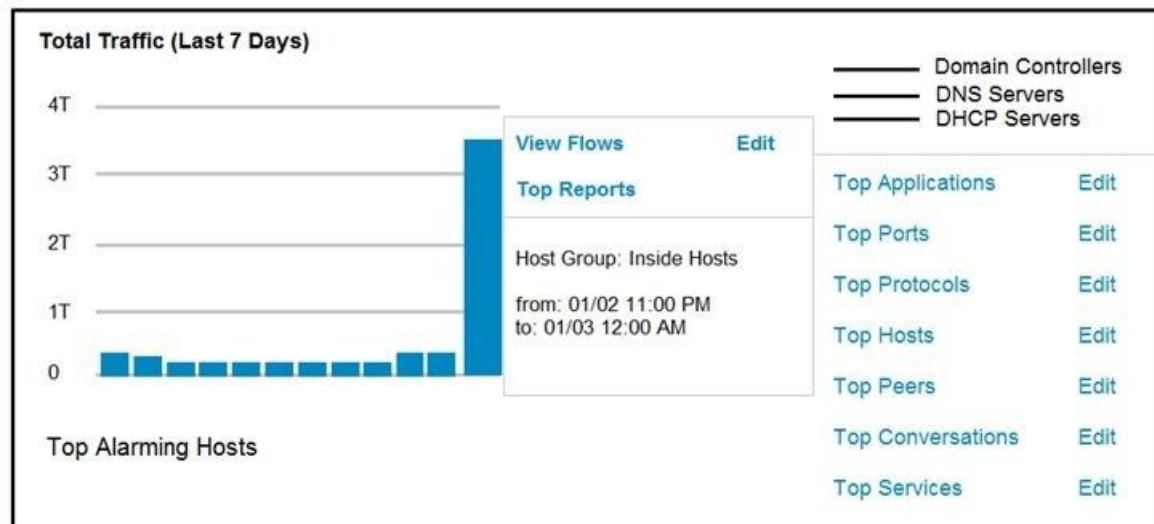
Total Traffic (Last 7 Days)

Domain Controllers
DNS Servers
DHCP Servers

4T
3T
2T
1T
0

View Flows Edit
Top Reports

Host Group: Inside Hosts

from: 01/02 11:00 PM
to: 01/03 12:00 AM

Top Applications Edit
Top Ports Edit
Top Protocols Edit
Top Hosts Edit
Top Peers Edit
Top Conversations Edit
Top Services Edit

Top Alarming Hosts